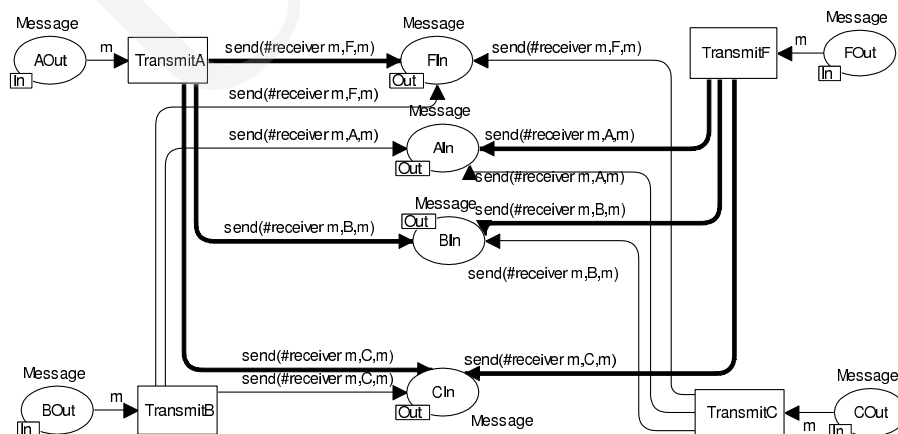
Message
AOut
In
m
TransmitA
send(#receiver m,F,m)
Message
FIn
Out
send(#receiver m,F,m)
TransmitF
m
Message
FOut
In
send(#receiver m,F,m)
Message
send(#receiver m,A,m)
AIn
Out
send(#receiver m,A,m)
send(#receiver m,A,m)
Message
Out
send(#receiver m,B,m)
send(#receiver m,B,m)
BIn
send(#receiver m,B,m)
send(#receiver m,C,m)
send(#receiver m,C,m)
Message
BOut
In
m
TransmitB
send(#receiver m,C,m)
CIn
Out
Message
TransmitC
m
Message
COut
In